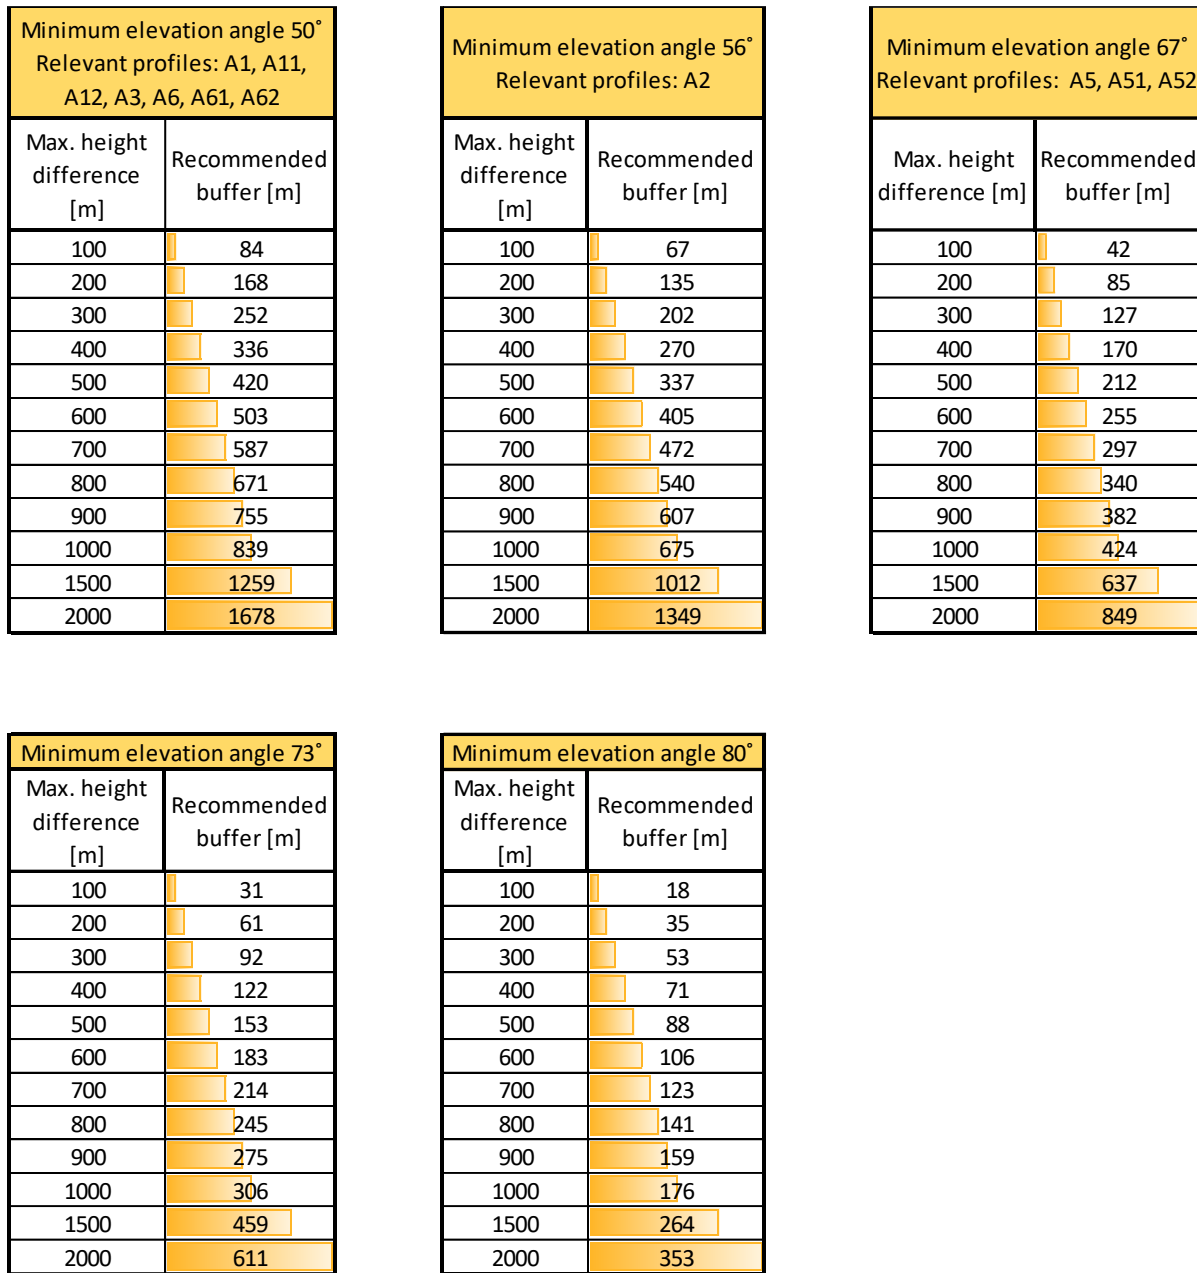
| Minimum elevation angle 50˚ Relevant profiles: A1, A11, A12, A3, A6, A61, A62 | |
|---|---|
| Max. height difference [m] | Recommended buffer [m] |
| 100 | 84 |
| 200 | 168 |
| 300 | 252 |
| 400 | 336 |
| 500 | 420 |
| 600 | 503 |
| 700 | 587 |
| 800 | 671 |
| 900 | 755 |
| 1000 | 839 |
| 1500 | 1259 |
| 2000 | 1678 |

| Minimum elevation angle 56˚ Relevant profiles: A2 | |
|---|---|
| Max. height difference [m] | Recommended buffer [m] |
| 100 | 67 |
| 200 | 135 |
| 300 | 202 |
| 400 | 270 |
| 500 | 337 |
| 600 | 405 |
| 700 | 472 |
| 800 | 540 |
| 900 | 607 |
| 1000 | 675 |
| 1500 | 1012 |
| 2000 | 1349 |

| Minimum elevation angle 67˚ Relevant profiles: A5, A51, A52 | |
|---|---|
| Max. height difference [m] | Recommended buffer [m] |
| 100 | 42 |
| 200 | 85 |
| 300 | 127 |
| 400 | 170 |
| 500 | 212 |
| 600 | 255 |
| 700 | 297 |
| 800 | 340 |
| 900 | 382 |
| 1000 | 424 |
| 1500 | 637 |
| 2000 | 849 |

| Minimum elevation angle 73˚ | |
|---|---|
| Max. height difference [m] | Recommended buffer [m] |
| 100 | 31 |
| 200 | 61 |
| 300 | 92 |
| 400 | 122 |
| 500 | 153 |
| 600 | 183 |
| 700 | 214 |
| 800 | 245 |
| 900 | 275 |
| 1000 | 306 |
| 1500 | 459 |
| 2000 | 611 |

| Minimum elevation angle 80˚ | |
|---|---|
| Max. height difference [m] | Recommended buffer [m] |
| 100 | 18 |
| 200 | 35 |
| 300 | 53 |
| 400 | 71 |
| 500 | 88 |
| 600 | 106 |
| 700 | 123 |
| 800 | 141 |
| 900 | 159 |
| 1000 | 176 |
| 1500 | 264 |
| 2000 | 353 |